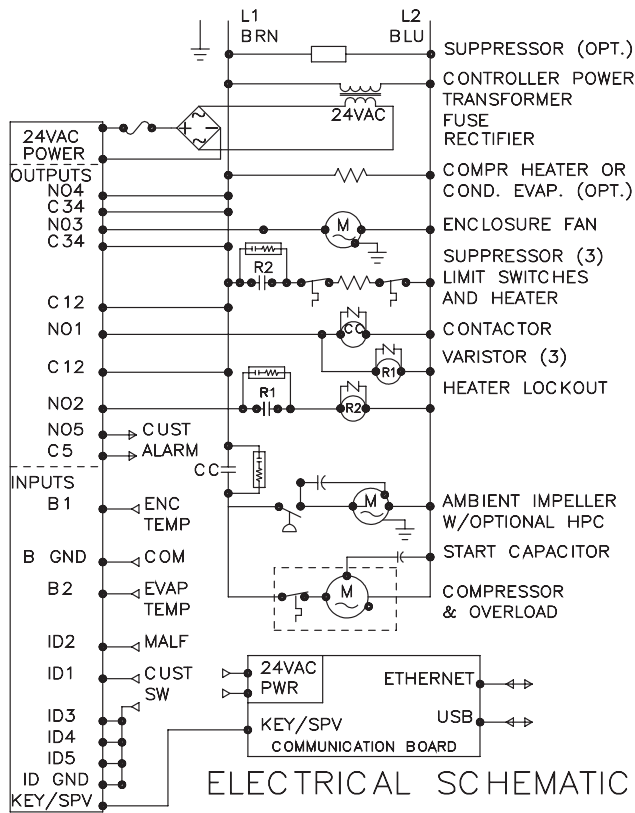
L1
BRN
L2
BLU
SUPPRESSOR (OPT.)
CONTROLLER POWER TRANSFORMER
24VAC
FUSE
RECTIFIER
24VAC POWER
OUTPUTS
COMPR HEATER OR COND. EVAP. (OPT.)
NO4
C34
NO3
ENCLOSURE FAN
C34
M
SUPPRESSOR (3)
R2
LIMIT SWITCHES AND HEATER
C12
NO1
CC
CONTACTOR
C12
VARISTOR (3)
R1
HEATER LOCKOUT
R1
NO2
R2
NO5
CUST
C5
ALARM
CC
INPUTS
B1
ENC TEMP
M
AMBIENT IMPELLER W/OPTIONAL HPC
B GND
COM
START CAPACITOR
B2
EVAP TEMP
M
COMPRESSOR & OVERLOAD
ID2
MALF
ID1
CUST SW
24VAC PWR
ETHERNET
ID3
ID4
ID5
ID GND
KEY/SPV
KEY/SPV
USB
COMMUNICATION BOARD
ELECTRICAL SCHEMATIC